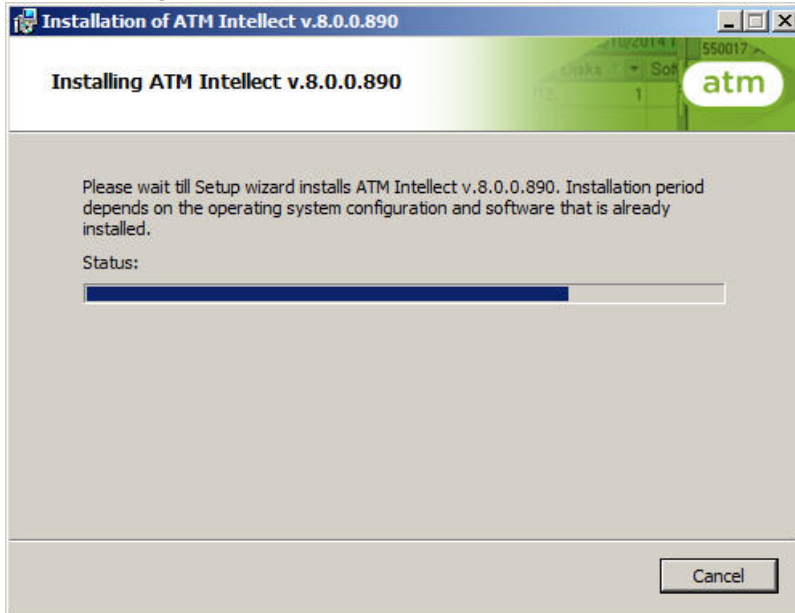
Installation of ATM Intellect v.8.0.0.890

Installing ATM Intellect v.8.0.0.890

atm

Please wait till Setup wizard installs ATM Intellect v.8.0.0.890. Installation period depends on the operating system configuration and software that is already installed.

Status:

Cancel